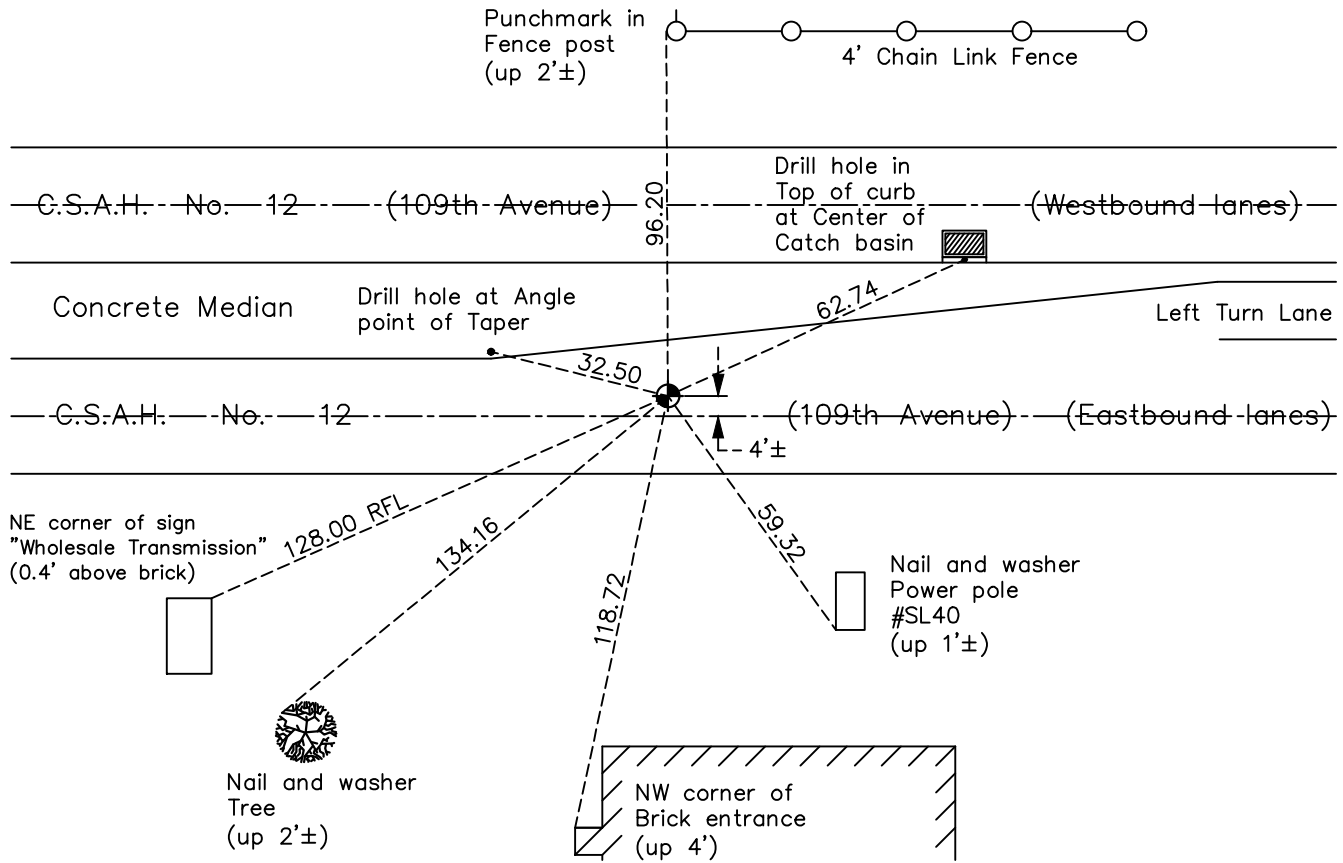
Punchmark in Fence post (up 2'±)

4' Chain Link Fence

Drill hole in Top of curb at Center of Catch basin

C.S.A.H. No. 12 (109th Avenue)

96.20

(Westbound lanes)

Concrete Median

Drill hole at Angle point of Taper

62.74

Left Turn Lane

32.50

C.S.A.H. No. 12

(109th Avenue)

(Eastbound lanes)

4'±

NE corner of sign "Wholesale Transmission" (0.4' above brick)

128.00 RFL

134.16

118.72

59.32

Nail and washer Power pole #SL40 (up 1'±)

Nail and washer Tree (up 2'±)

NW corner of Brick entrance (up 4')